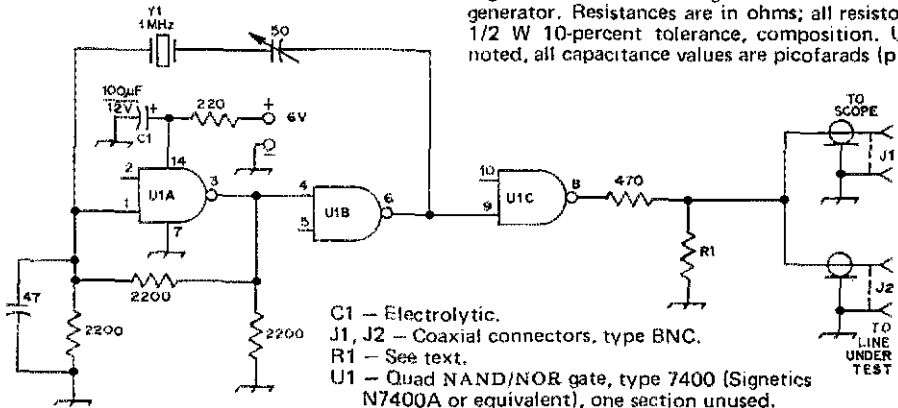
generator. Resistances are in ohms; all resisto 1/2 W 10-percent tolerance, composition. U noted, all capacitance values are picofarads (p

Y1
1MHz

50

100µF
12V
C1

220

6V

2
14
U1A
1
3
7

4
U1B
5
6

10
U1C
9
8

470

R1

TO SCOPE
J1

J2
TO LINE UNDER TEST

47
2200
2200
2200

C1 — Electrolytic.
J1, J2 — Coaxial connectors, type BNC.
R1 — See text.
U1 — Quad NAND/NOR gate, type 7400 (Signetics N7400A or equivalent), one section unused.